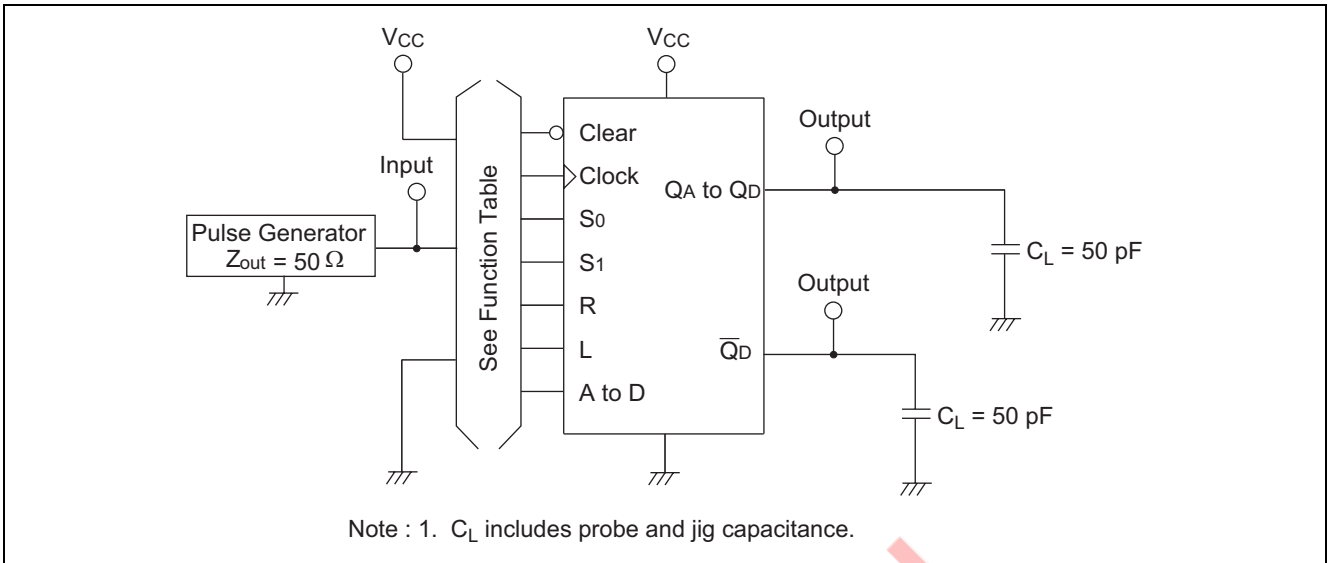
$V_{CC}$

$V_{CC}$

Input

Pulse Generator
$Z_{out} = 50\ \Omega$

See Function Table

Clear

Clock

$S_0$

$S_1$

R

L

A to D

$Q_A$ to $Q_D$

$\overline{Q}_D$

Output

Output

$C_L = 50$ pF

$C_L = 50$ pF

Note : 1. $C_L$ includes probe and jig capacitance.